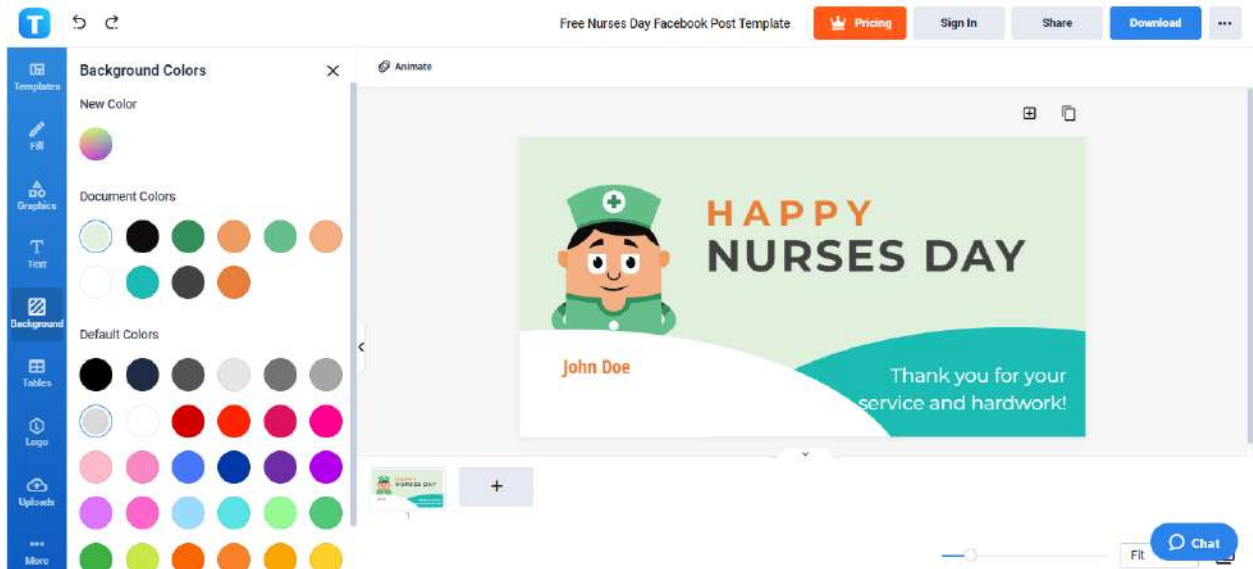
T

Free Nurses Day Facebook Post Template

Pricing

Sign In

Share

Download

...

Templates

Fill

Graphics

Text

Background

Tables

Logo

Uploads

More

Background Colors

New Color

Document Colors

Default Colors

Animate

HAPPY
NURSES DAY

John Doe

Thank you for your service and hardwork!

+

1

Fit

Chat